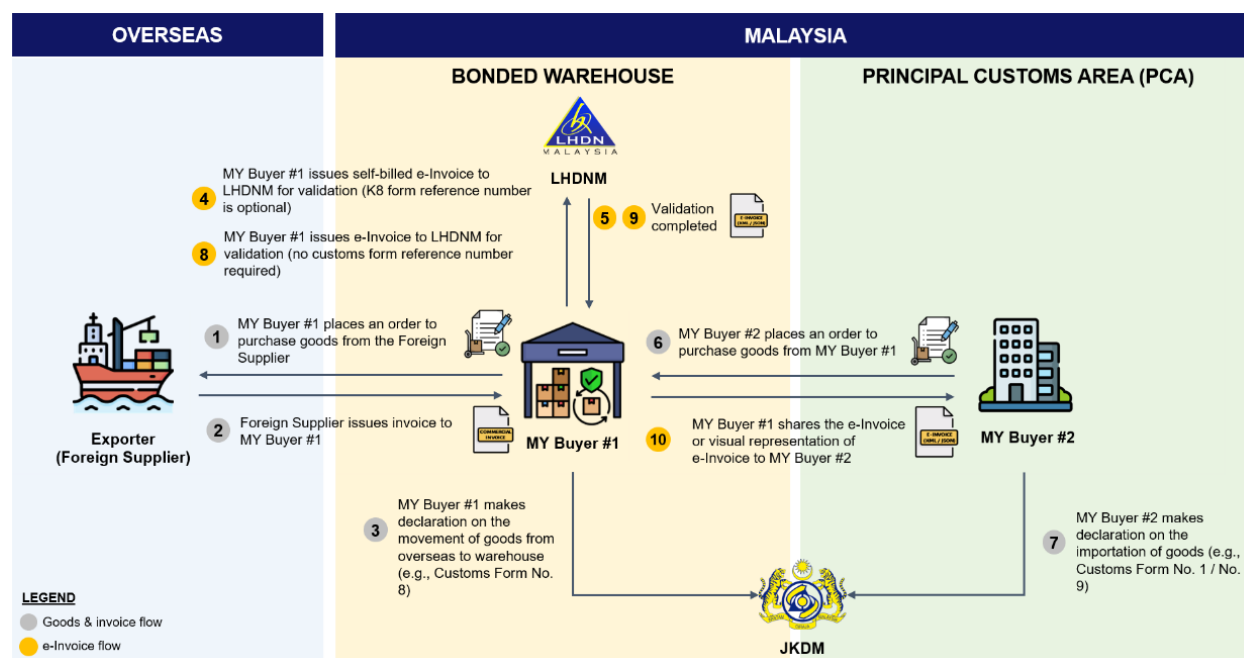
OVERSEAS

MALAYSIA

BONDED WAREHOUSE

PRINCIPAL CUSTOMS AREA (PCA)

LHDN MALAYSIA

LHDNM

4 MY Buyer #1 issues self-billed e-Invoice to LHDNM for validation (K8 form reference number is optional)

8 MY Buyer #1 issues e-Invoice to LHDNM for validation (no customs form reference number required)

5 9 Validation completed

E-INVOICE (XML / JSON)

1 MY Buyer #1 places an order to purchase goods from the Foreign Supplier

2 Foreign Supplier issues invoice to MY Buyer #1

COMMERCIAL INVOICE

Exporter (Foreign Supplier)

MY Buyer #1

6 MY Buyer #2 places an order to purchase goods from MY Buyer #1

10 MY Buyer #1 shares the e-Invoice or visual representation of e-Invoice to MY Buyer #2

E-INVOICE (XML / JSON)

MY Buyer #2

3 MY Buyer #1 makes declaration on the movement of goods from overseas to warehouse (e.g., Customs Form No. 8)

7 MY Buyer #2 makes declaration on the importation of goods (e.g., Customs Form No. 1 / No. 9)

JKDM

LEGEND
Goods & invoice flow
e-Invoice flow